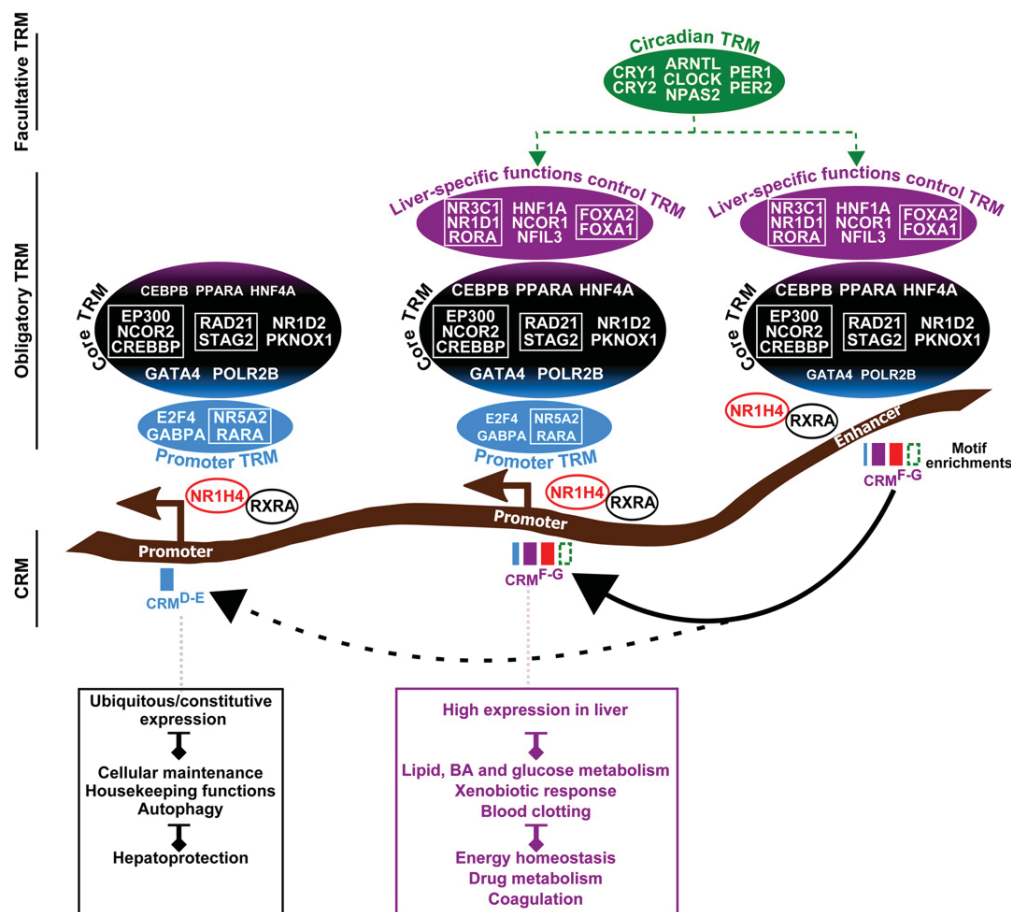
Facultative TRM

Circadian TRM
CRY1 CRY2 ARNTL CLOCK NPAS2 PER1 PER2

Obligatory TRM

Liver-specific functions control TRM
NR3C1 NR1D1 RORA HNF1A NCOR1 NFIL3 FOXA2 FOXA1

Liver-specific functions control TRM
NR3C1 NR1D1 RORA HNF1A NCOR1 NFIL3 FOXA2 FOXA1

Core TRM
CEBPB PPARA HNF4A
EP300 NCOR2 CREBBP RAD21 STAG2 NR1D2 PKNOX1
GATA4 POLR2B

Core TRM
CEBPB PPARA HNF4A
EP300 NCOR2 CREBBP RAD21 STAG2 NR1D2 PKNOX1
GATA4 POLR2B

Core TRM
CEBPB PPARA HNF4A
EP300 NCOR2 CREBBP RAD21 STAG2 NR1D2 PKNOX1
GATA4 POLR2B

E2F4 GABPA NR5A2 RARA
Promoter TRM

E2F4 GABPA NR5A2 RARA
Promoter TRM

NR1H4 RXRA
Enhancer
Motif enrichments
CRM$^{F-G}$

NR1H4 RXRA
NR1H4 RXRA

CRM

Promoter
CRM$^{D-E}$

Promoter
CRM$^{F-G}$

Ubiquitous/constitutive expression
Cellular maintenance
Housekeeping functions
Autophagy
Hepatoprotection

High expression in liver
Lipid, BA and glucose metabolism
Xenobiotic response
Blood clotting
Energy homeostasis
Drug metabolism
Coagulation